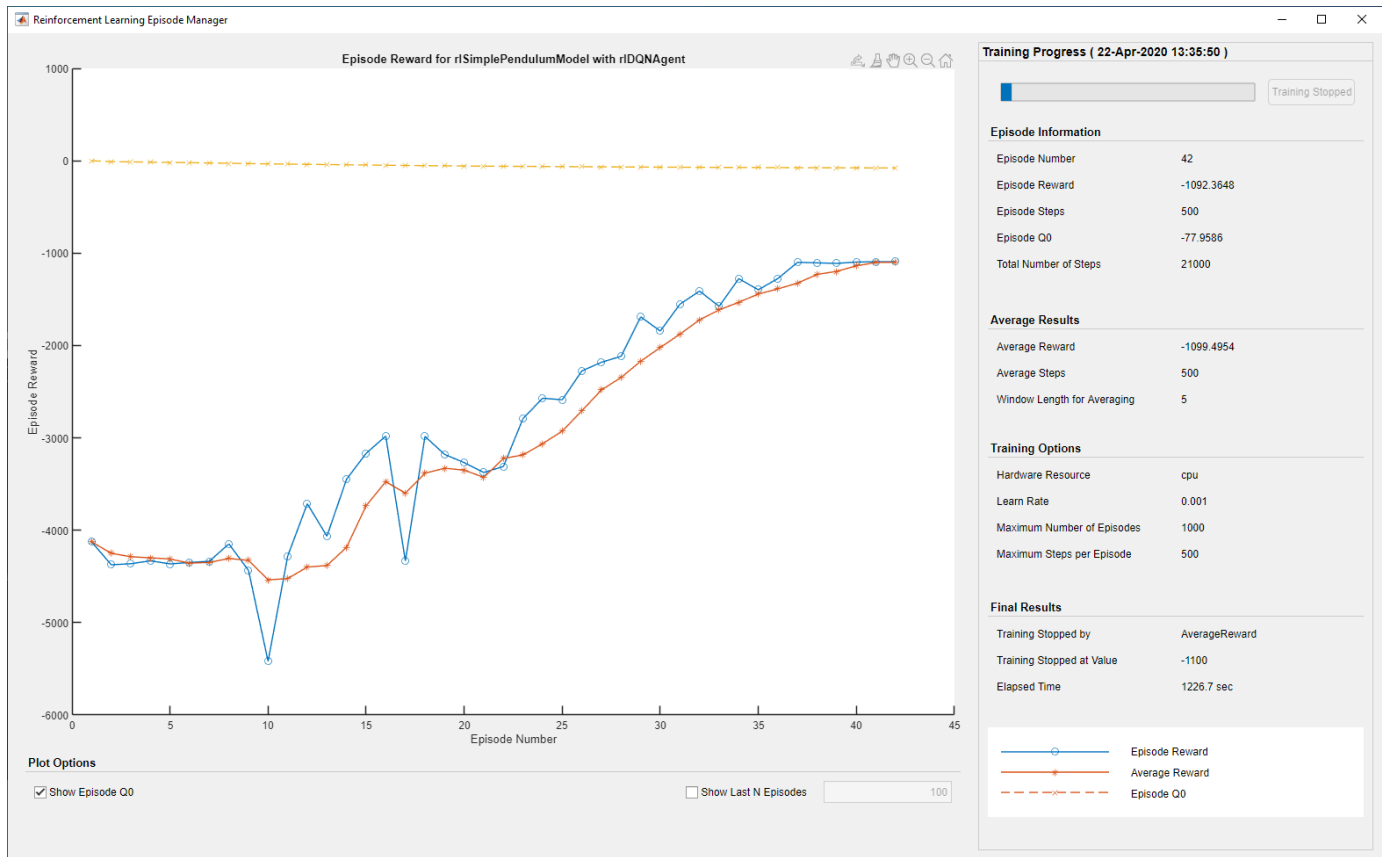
Reinforcement Learning Episode Manager

Episode Reward for rlSimplePendulumModel with rlDQNAgent

1000
0
-1000
-2000
-3000
-4000
-5000
-6000

Episode Reward

0 5 10 15 20 25 30 35 40 45

Episode Number

Plot Options

Show Episode Q0

Show Last N Episodes

100

Training Progress ( 22-Apr-2020 13:35:50 )

Training Stopped

Episode Information

| | |
|---|---|
| Episode Number | 42 |
| Episode Reward | -1092.3648 |
| Episode Steps | 500 |
| Episode Q0 | -77.9586 |
| Total Number of Steps | 21000 |

Average Results

| | |
|---|---|
| Average Reward | -1099.4954 |
| Average Steps | 500 |
| Window Length for Averaging | 5 |

Training Options

| | |
|---|---|
| Hardware Resource | cpu |
| Learn Rate | 0.001 |
| Maximum Number of Episodes | 1000 |
| Maximum Steps per Episode | 500 |

Final Results

| | |
|---|---|
| Training Stopped by | AverageReward |
| Training Stopped at Value | -1100 |
| Elapsed Time | 1226.7 sec |

Episode Reward
Average Reward
Episode Q0